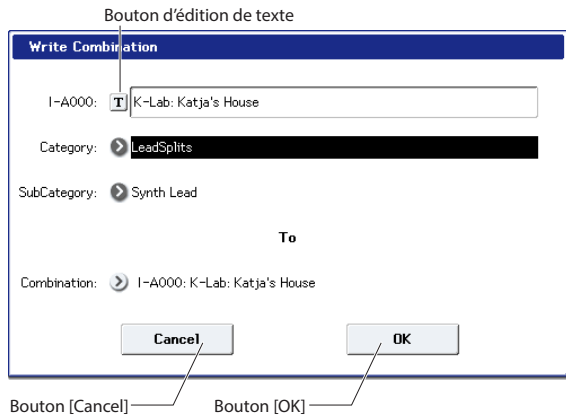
Bouton d'édition de texte

Write Combination

I-A000: T K-Lab: Katja's House

Category: LeadSplits

SubCategory: Synth Lead

To

Combination: I-A000: K-Lab: Katja's House

Cancel

OK

Bouton [Cancel]

Bouton [OK]